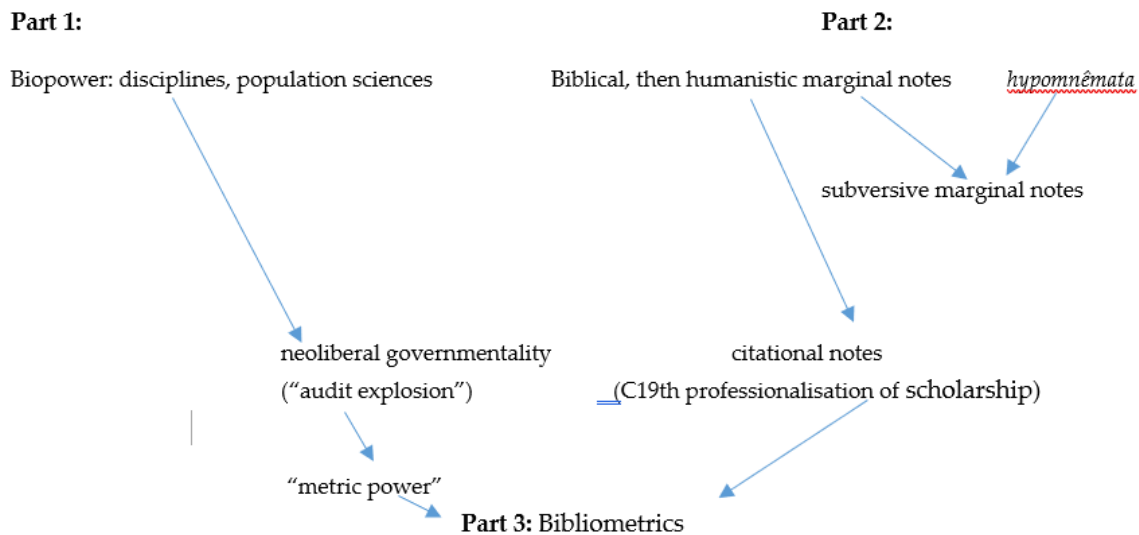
Part 1:

Part 2:

Biopower: disciplines, population sciences

Biblical, then humanistic marginal notes

*hypomnêmata*

subversive marginal notes

neoliberal governmentality

(“audit explosion”)

citational notes

(C19th professionalisation of scholarship)

“metric power”

**Part 3:** Bibliometrics